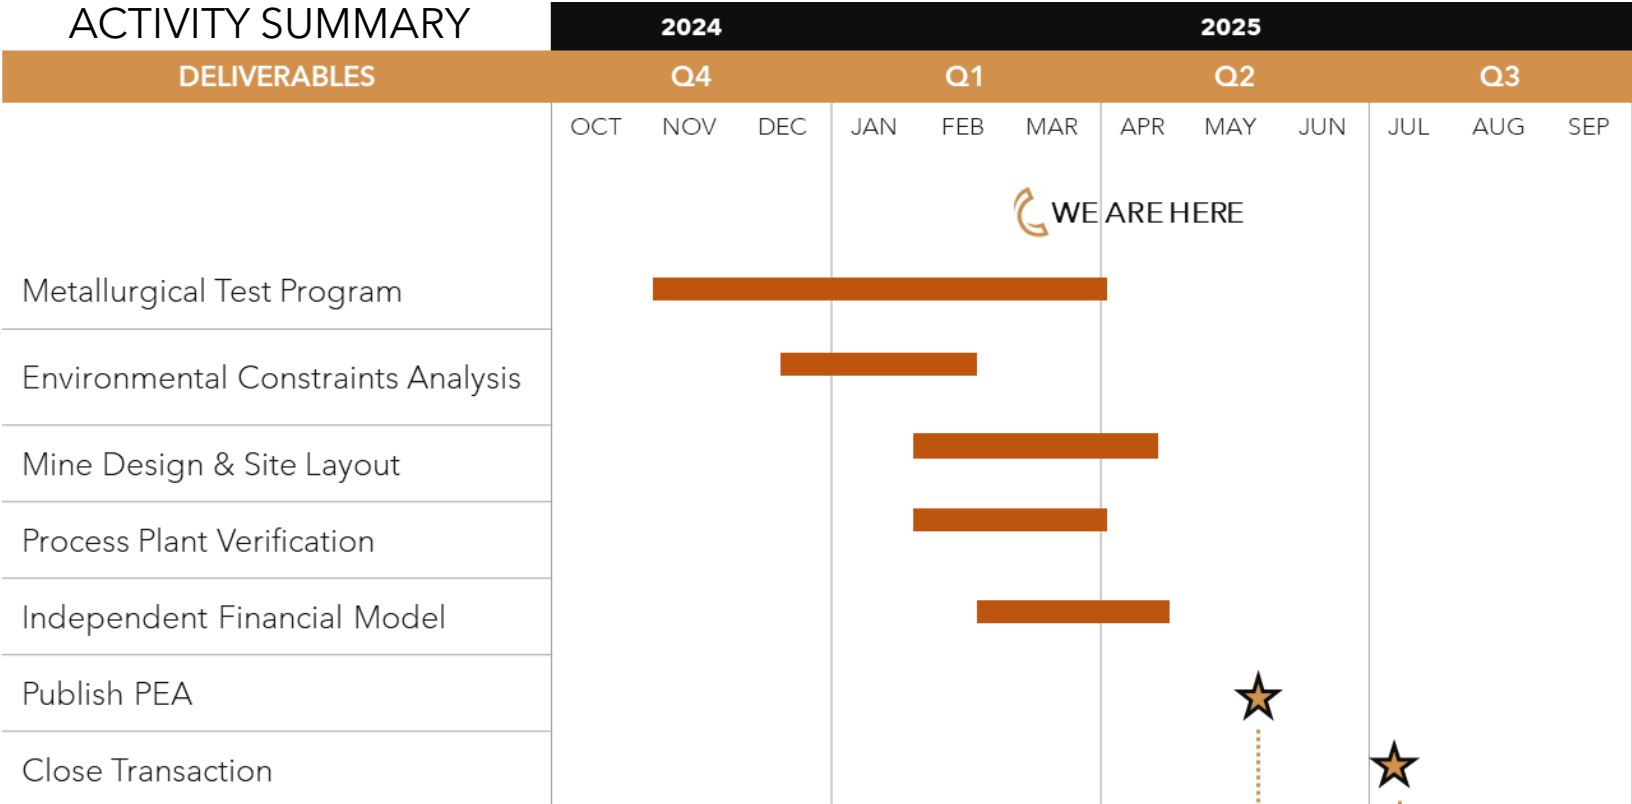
ACTIVITY SUMMARY

| | 2024 | | | 2025 | | | | | | | | |
|---|---|---|---|---|---|---|---|---|---|---|---|---|
| DELIVERABLES | Q4 | | | Q1 | | | Q2 | | | Q3 | | |
| | OCT | NOV | DEC | JAN | FEB | MAR | APR | MAY | JUN | JUL | AUG | SEP |

WE ARE HERE

Metallurgical Test Program

Environmental Constraints Analysis

Mine Design & Site Layout

Process Plant Verification

Independent Financial Model

Publish PEA

Close Transaction